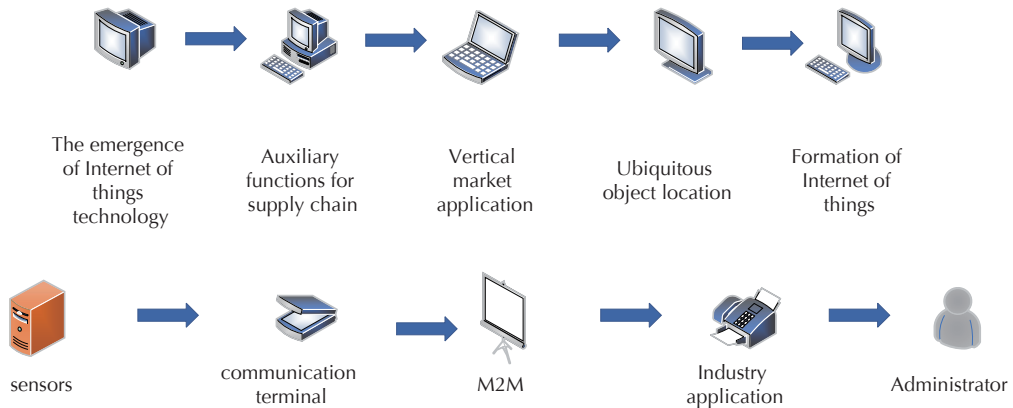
The emergence of Internet of things technology

Auxiliary functions for supply chain

Vertical market application

Ubiquitous object location

Formation of Internet of things

sensors

communication terminal

M2M

Industry application

Administrator